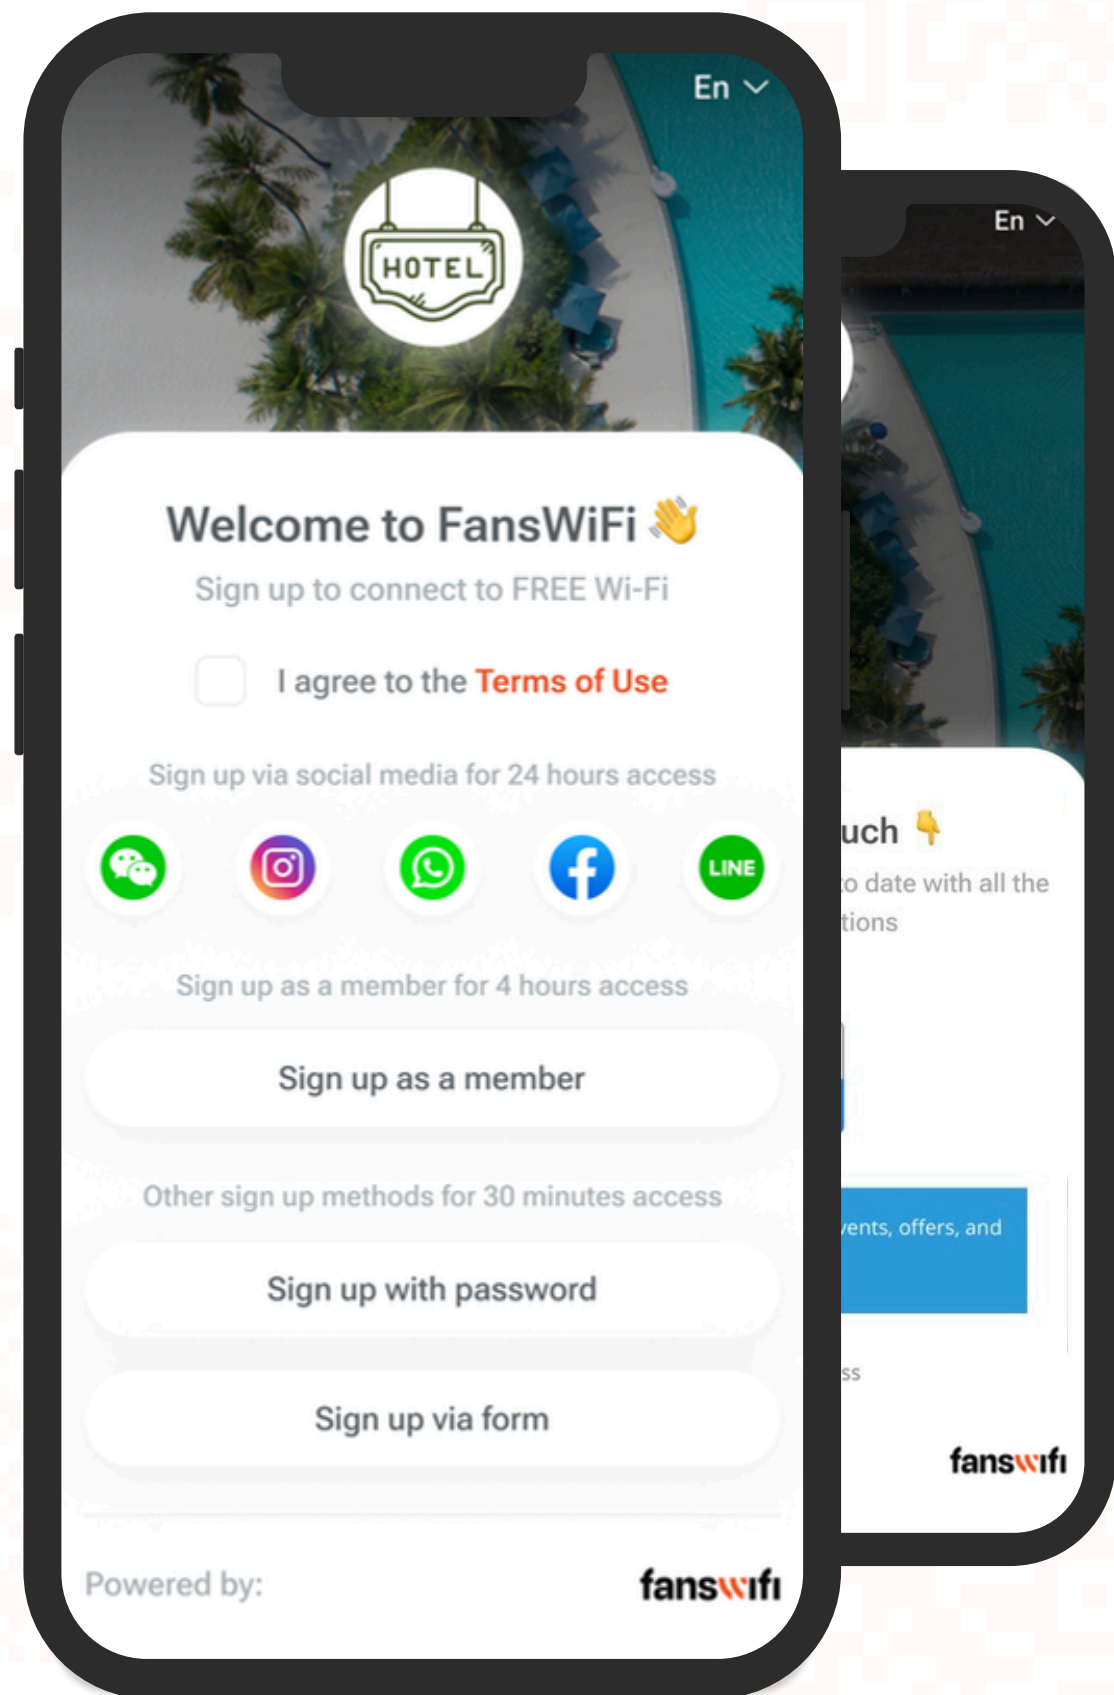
En

HOTEL

Welcome to FansWiFi 👋

Sign up to connect to FREE Wi-Fi

I agree to the Terms of Use

Sign up via social media for 24 hours access

LINE

Sign up as a member for 4 hours access

Sign up as a member

Other sign up methods for 30 minutes access

Sign up with password

Sign up via form

Powered by: fanswifi

En

uch 👇

o date with all the

tions

ents, offers, and

ss

fanswifi